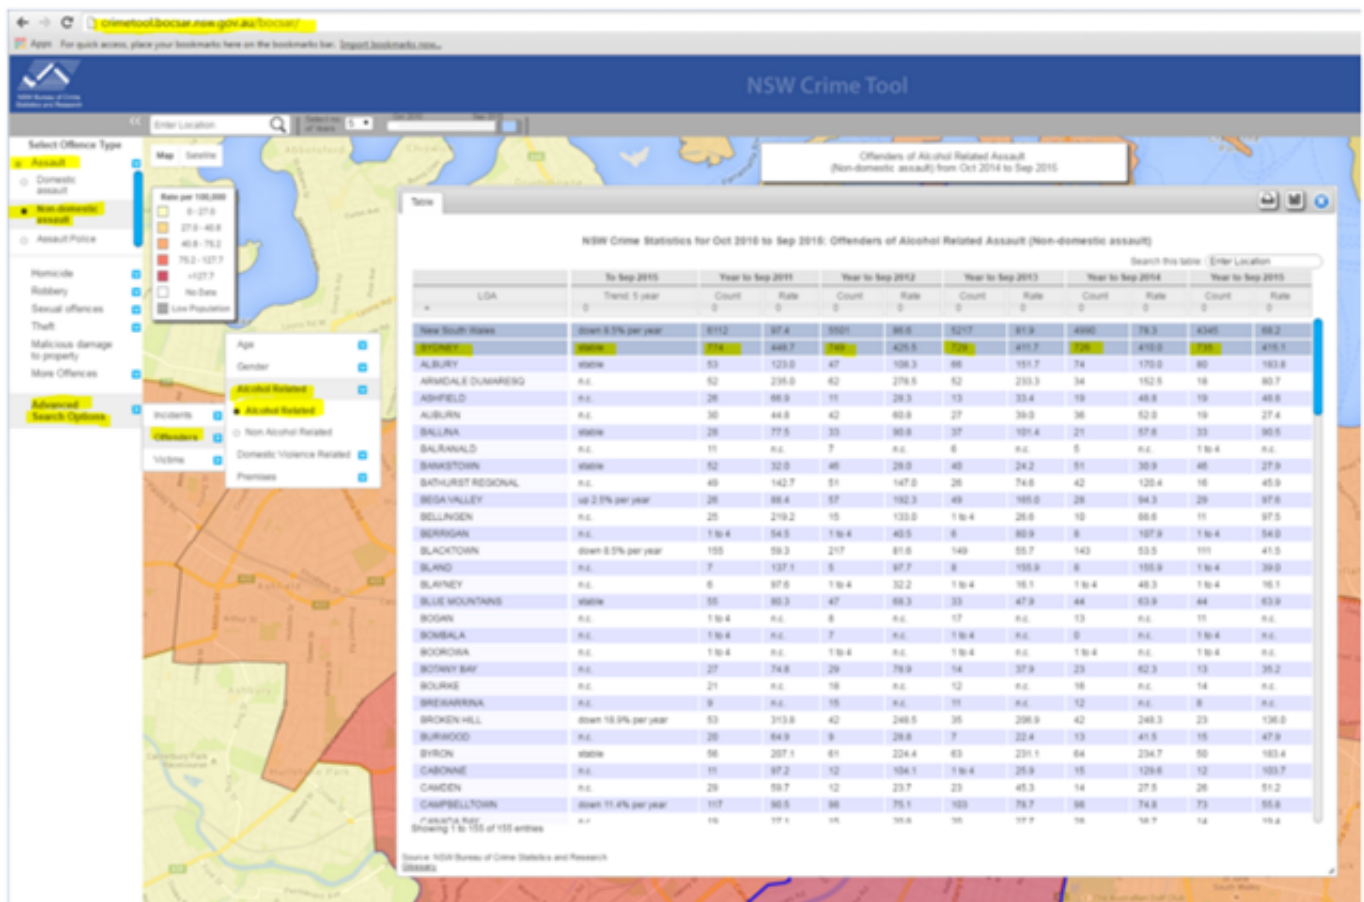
crimetool.bocsar.nsw.gov.au/bocsar/

Apps For quick access, place your bookmarks here on the bookmarks bar. Import bookmarks now...

NSW Crime Tool

Enter Location

Select Offence Type
Assault
Domestic assault
Non-domestic assault
Assault Police

Homicide
Robbery
Sexual offences
Theft
Malicious damage to property
More Offences

Advanced Search Options

Map Satellite

Rate per 100,000
0 - 27.0
27.0 - 40.8
40.8 - 75.2
75.2 - 127.7
>127.7
No Data
Low Population

Incidents
Offenders
Victims

Age
Gender
Alcohol Related
Alcohol Related
Non Alcohol Related
Domestic Violence Related
Premises

Offenders of Alcohol Related Assault (Non-domestic assault) from Oct 2014 to Sep 2015

Table

NSW Crime Statistics for Oct 2010 to Sep 2015: Offenders of Alcohol Related Assault (Non-domestic assault)

Search this table: Enter Location

| LGA | To Sep 2015 Trend 5 year | Year to Sep 2011 Count | Rate | Year to Sep 2012 Count | Rate | Year to Sep 2013 Count | Rate | Year to Sep 2014 Count | Rate | Year to Sep 2015 Count | Rate |
|---|---|---|---|---|---|---|---|---|---|---|---|
| New South Wales | down 6.5% per year | 6112 | 87.4 | 5501 | 86.6 | 5217 | 81.9 | 4990 | 78.3 | 4345 | 68.2 |
| SYDNEY | stable | 774 | 449.7 | 749 | 425.5 | 724 | 411.7 | 726 | 410.0 | 735 | 415.1 |
| ALBURY | stable | 53 | 123.0 | 47 | 108.3 | 66 | 151.7 | 74 | 170.0 | 80 | 183.8 |
| ARMIDALE DUMARESQ | n.c. | 52 | 235.0 | 62 | 276.5 | 52 | 233.3 | 34 | 152.5 | 18 | 80.7 |
| ASHFIELD | n.c. | 26 | 66.9 | 11 | 28.3 | 13 | 33.4 | 19 | 48.8 | 19 | 48.8 |
| AUBURN | n.c. | 30 | 44.8 | 42 | 60.8 | 27 | 39.0 | 36 | 52.0 | 19 | 27.4 |
| BALLINA | stable | 29 | 77.5 | 33 | 90.8 | 37 | 101.4 | 21 | 57.6 | 33 | 90.5 |
| BALRANALD | n.c. | 11 | n.c. | 7 | n.c. | 6 | n.c. | 5 | n.c. | 1 to 4 | n.c. |
| BANKSTOWN | stable | 52 | 32.0 | 46 | 28.0 | 40 | 24.2 | 51 | 30.9 | 46 | 27.9 |
| BATHURST REGIONAL | n.c. | 49 | 142.7 | 51 | 147.0 | 26 | 74.8 | 42 | 120.4 | 16 | 45.9 |
| BEGA VALLEY | up 2.5% per year | 26 | 80.4 | 57 | 162.3 | 49 | 165.0 | 28 | 94.3 | 29 | 97.6 |
| BELLINGEN | n.c. | 25 | 219.2 | 15 | 133.0 | 1 to 4 | 26.6 | 10 | 88.6 | 11 | 97.5 |
| BERRIGAN | n.c. | 1 to 4 | 54.5 | 1 to 4 | 40.5 | 6 | 80.9 | 8 | 107.9 | 1 to 4 | 54.0 |
| BLACKTOWN | down 6.5% per year | 155 | 59.3 | 217 | 81.6 | 149 | 55.7 | 143 | 53.5 | 111 | 41.5 |
| BLAND | n.c. | 7 | 137.1 | 5 | 97.7 | 8 | 155.9 | 8 | 155.9 | 1 to 4 | 39.0 |
| BLAYNEY | n.c. | 6 | 97.6 | 1 to 4 | 32.2 | 1 to 4 | 16.1 | 1 to 4 | 48.3 | 1 to 4 | 16.1 |
| BLUE MOUNTAINS | stable | 55 | 80.3 | 47 | 68.3 | 33 | 47.9 | 44 | 63.9 | 44 | 63.9 |
| BOGAN | n.c. | 1 to 4 | n.c. | 8 | n.c. | 17 | n.c. | 13 | n.c. | 11 | n.c. |
| BOMBALA | n.c. | 1 to 4 | n.c. | 7 | n.c. | 1 to 4 | n.c. | 0 | n.c. | 1 to 4 | n.c. |
| BOOROWA | n.c. | 1 to 4 | n.c. | 1 to 4 | n.c. | 1 to 4 | n.c. | 1 to 4 | n.c. | 1 to 4 | n.c. |
| BOTANY BAY | n.c. | 27 | 74.8 | 29 | 78.9 | 14 | 37.9 | 23 | 62.3 | 13 | 35.2 |
| BOURKE | n.c. | 21 | n.c. | 18 | n.c. | 12 | n.c. | 16 | n.c. | 14 | n.c. |
| BREWARRINA | n.c. | 9 | n.c. | 15 | n.c. | 11 | n.c. | 12 | n.c. | 8 | n.c. |
| BROKEN HILL | down 16.9% per year | 53 | 313.8 | 42 | 248.5 | 35 | 206.9 | 42 | 248.3 | 23 | 136.0 |
| BURWOOD | n.c. | 20 | 64.9 | 9 | 28.8 | 7 | 22.4 | 13 | 41.5 | 15 | 47.9 |
| BYRON | stable | 56 | 207.1 | 61 | 224.4 | 63 | 231.1 | 64 | 234.7 | 50 | 183.4 |
| CABONNE | n.c. | 11 | 87.2 | 12 | 104.1 | 1 to 4 | 25.9 | 15 | 129.6 | 12 | 103.7 |
| CAMDEN | n.c. | 29 | 59.7 | 12 | 23.7 | 23 | 45.3 | 14 | 27.5 | 26 | 51.2 |
| CAMPBELLTOWN | down 11.4% per year | 117 | 80.5 | 86 | 75.1 | 103 | 70.7 | 98 | 74.8 | 73 | 55.6 |

Showing 1 to 155 of 155 entries

Source: NSW Bureau of Crime Statistics and Research
Glossary